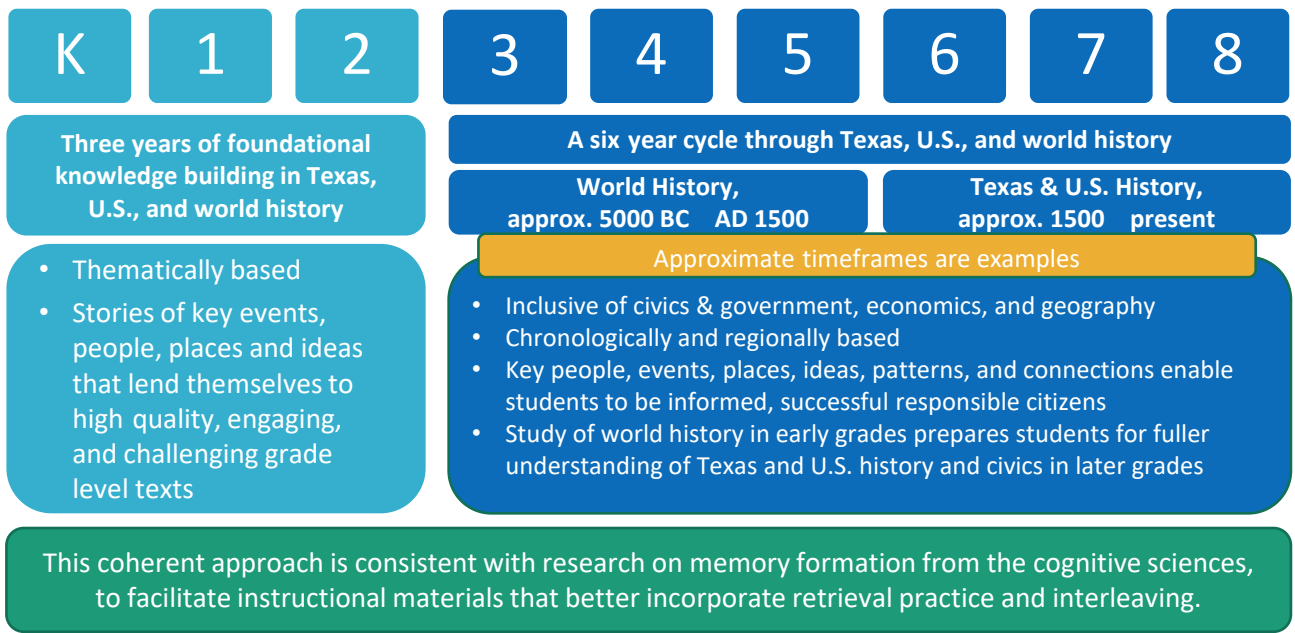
K

1

2

3

4

5

6

7

8

Three years of foundational knowledge building in Texas, U.S., and world history

A six year cycle through Texas, U.S., and world history

World History, approx. 5000 BC AD 1500

Texas & U.S. History, approx. 1500 present

- Thematically based
- Stories of key events, people, places and ideas that lend themselves to high quality, engaging, and challenging grade level texts

Approximate timeframes are examples

- Inclusive of civics & government, economics, and geography
- Chronologically and regionally based
- Key people, events, places, ideas, patterns, and connections enable students to be informed, successful responsible citizens
- Study of world history in early grades prepares students for fuller understanding of Texas and U.S. history and civics in later grades

This coherent approach is consistent with research on memory formation from the cognitive sciences, to facilitate instructional materials that better incorporate retrieval practice and interleaving.